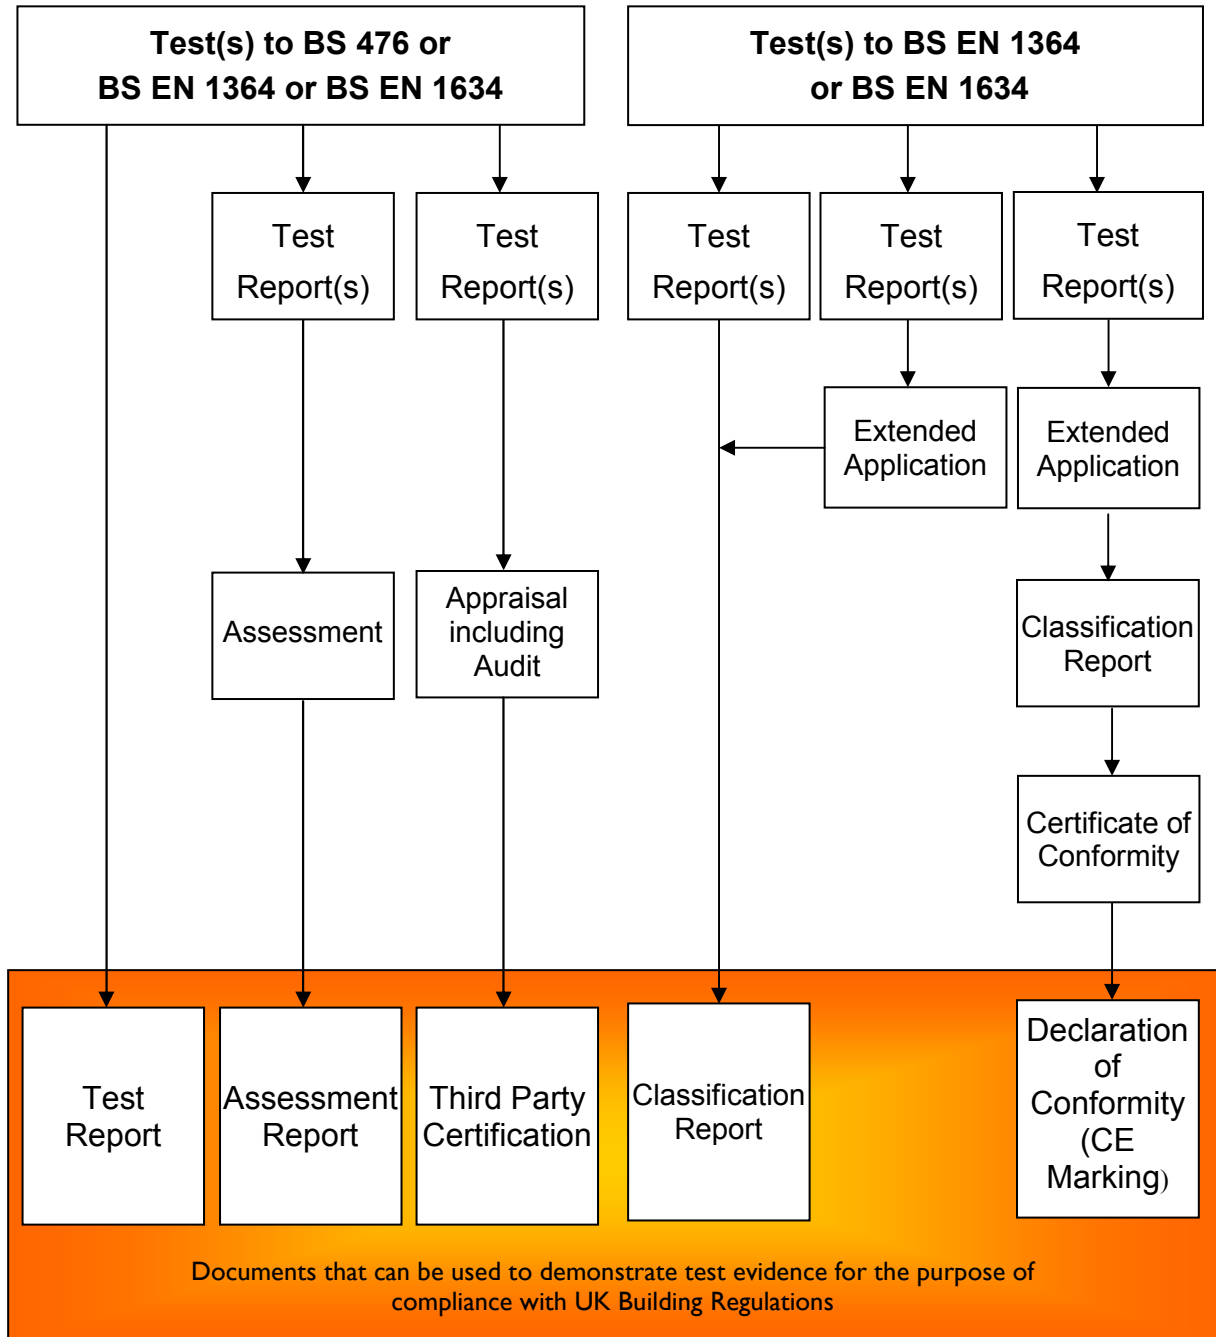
Test(s) to BS 476 or BS EN 1364 or BS EN 1634

Test(s) to BS EN 1364 or BS EN 1634

Test Report(s)

Test Report(s)

Test Report(s)

Test Report(s)

Test Report(s)

Extended Application

Extended Application

Assessment

Appraisal including Audit

Classification Report

Certificate of Conformity

Test Report

Assessment Report

Third Party Certification

Classification Report

Declaration of Conformity (CE Marking)

Documents that can be used to demonstrate test evidence for the purpose of compliance with UK Building Regulations